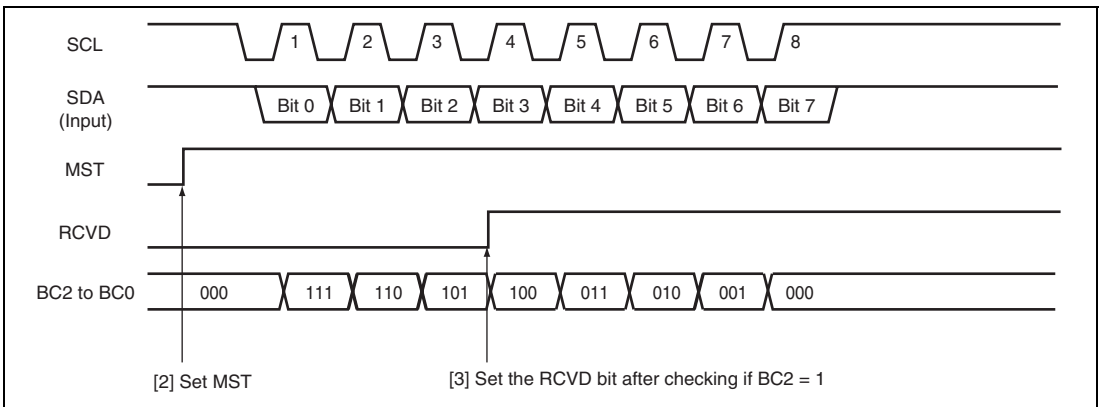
SCL
1 2 3 4 5 6 7 8

SDA (Input)
Bit 0 Bit 1 Bit 2 Bit 3 Bit 4 Bit 5 Bit 6 Bit 7

MST

RCVD

BC2 to BC0
000 111 110 101 100 011 010 001 000

[2] Set MST

[3] Set the RCVD bit after checking if BC2 = 1